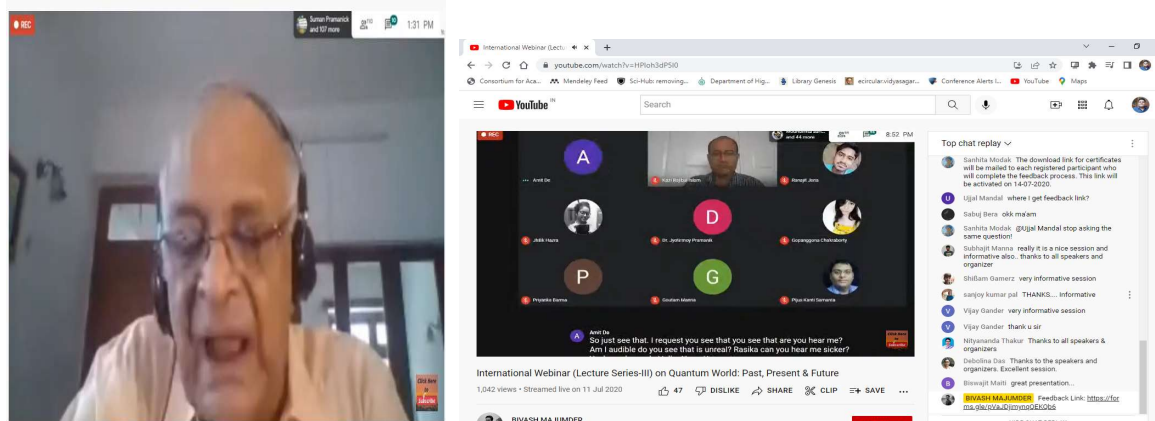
REC

Suman Pramanick and 107 more

1:31 PM

Click Here to Subscribe

International Webinar (Lectu ×

+

youtube.com/watch?v=HPloh3dPSI0

Consortium for Aca... Mendeley Feed Sci-Hub: removing... Department of Hig... Library Genesis ecircular.vidyasagar... Conference Alerts I... YouTube Maps

YouTube IN

Search

REC

and 44 more

8:52 PM

A

Amit De

Kazi Nurul Islam

Ranajit Jana

Jibtik Hazra

D

Dr. Jyotirmoy Pramanik

Gopanggona Chakraborty

P

G

Priyanka Barma

Goutam Maitra

Pijus Kanti Samanta

Amit De
So just see that. I request you see that you see that are you hear me? Am I audible do you see that is unreal? Rasika can you hear me sicker?

International Webinar (Lecture Series-III) on Quantum World: Past, Present & Future

1,042 views • Streamed live on 11 Jul 2020

47 DISLIKE SHARE CLIP SAVE ...

BIVASH MAJUMDER

Top chat replay

Sanhita Modak The download link for certificates will be mailed to each registered participant who will complete the feedback process. This link will be activated on 14-07-2020.

Ujjal Mandal where I get feedback link?

Sabuj Bera okk ma'am

Sanhita Modak @Ujjal Mandal stop asking the same question!

Subhajit Manna really it is a nice session and informative also.. thanks to all speakers and organizer

Shibam Gamerz very informative session

sanjoy kumar pal THANKS.... Informative

Vijay Gander very informative session

Vijay Gander thank u sir

Nityananda Thakur Thanks to all speakers & organizers

Debolina Das Thanks to the speakers and organizers. Excellent session.

Biswajit Maiti great presentation...

BIVASH MAJUMDER Feedback Link: https://forms.gle/pVaJDjmynqQEKQb6